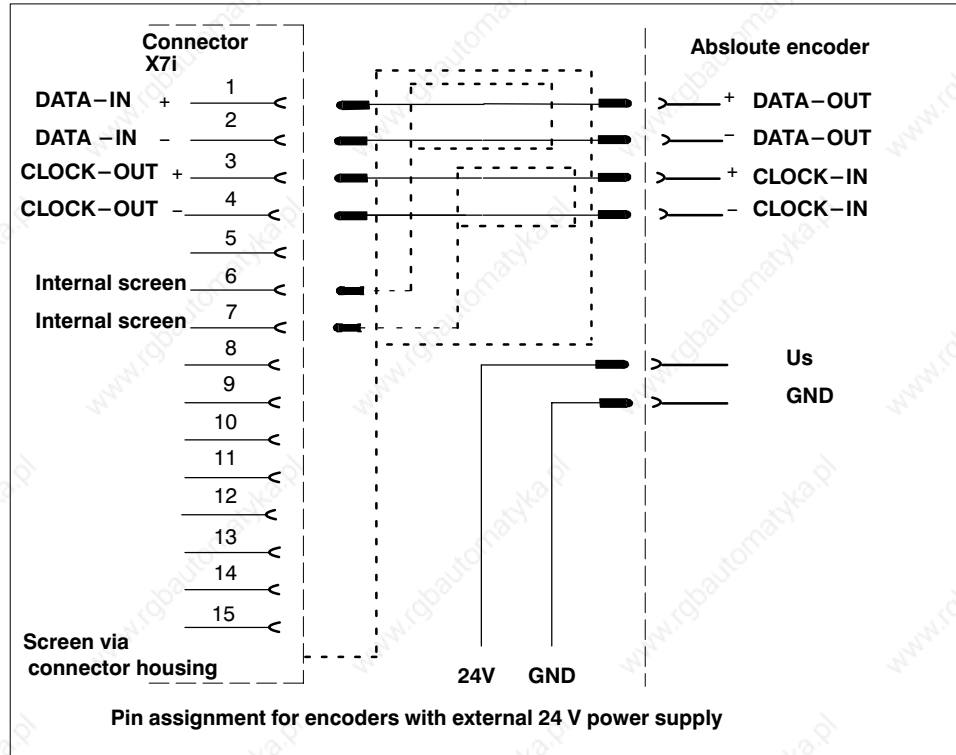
Connector X7i

Absloute encoder

DATA−IN +
1
DATA −IN −
2
CLOCK−OUT +
3
CLOCK−OUT −
4
5
Internal screen
6
Internal screen
7
8
9
10
11
12
13
14
15
Screen via connector housing

+ DATA−OUT
− DATA−OUT
+ CLOCK−IN
− CLOCK−IN

Us
GND

24V GND

Pin assignment for encoders with external 24 V power supply

www.rgbautomatyka.pl